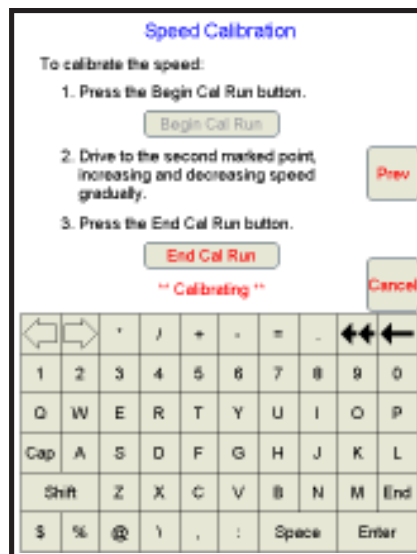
Speed Calibration

To calibrate the speed:

1. Press the Begin Cal Run button.

Begin Cal Run

2. Drive to the second marked point, increasing and decreasing speed gradually.

Prev

3. Press the End Cal Run button.

End Cal Run

** Calibrating **

Cancel

| | | ' | / | + | - | = | . | | |
|---|---|---|---|---|---|---|---|---|---|
| 1 | 2 | 3 | 4 | 5 | 6 | 7 | 8 | 9 | 0 |
| Q | W | E | R | T | Y | U | I | O | P |
| Cap | A | S | D | F | G | H | J | K | L |
| Shift | | Z | X | C | V | B | N | M | End |
| $ | % | @ | \ | , | : | Space | | Enter | |